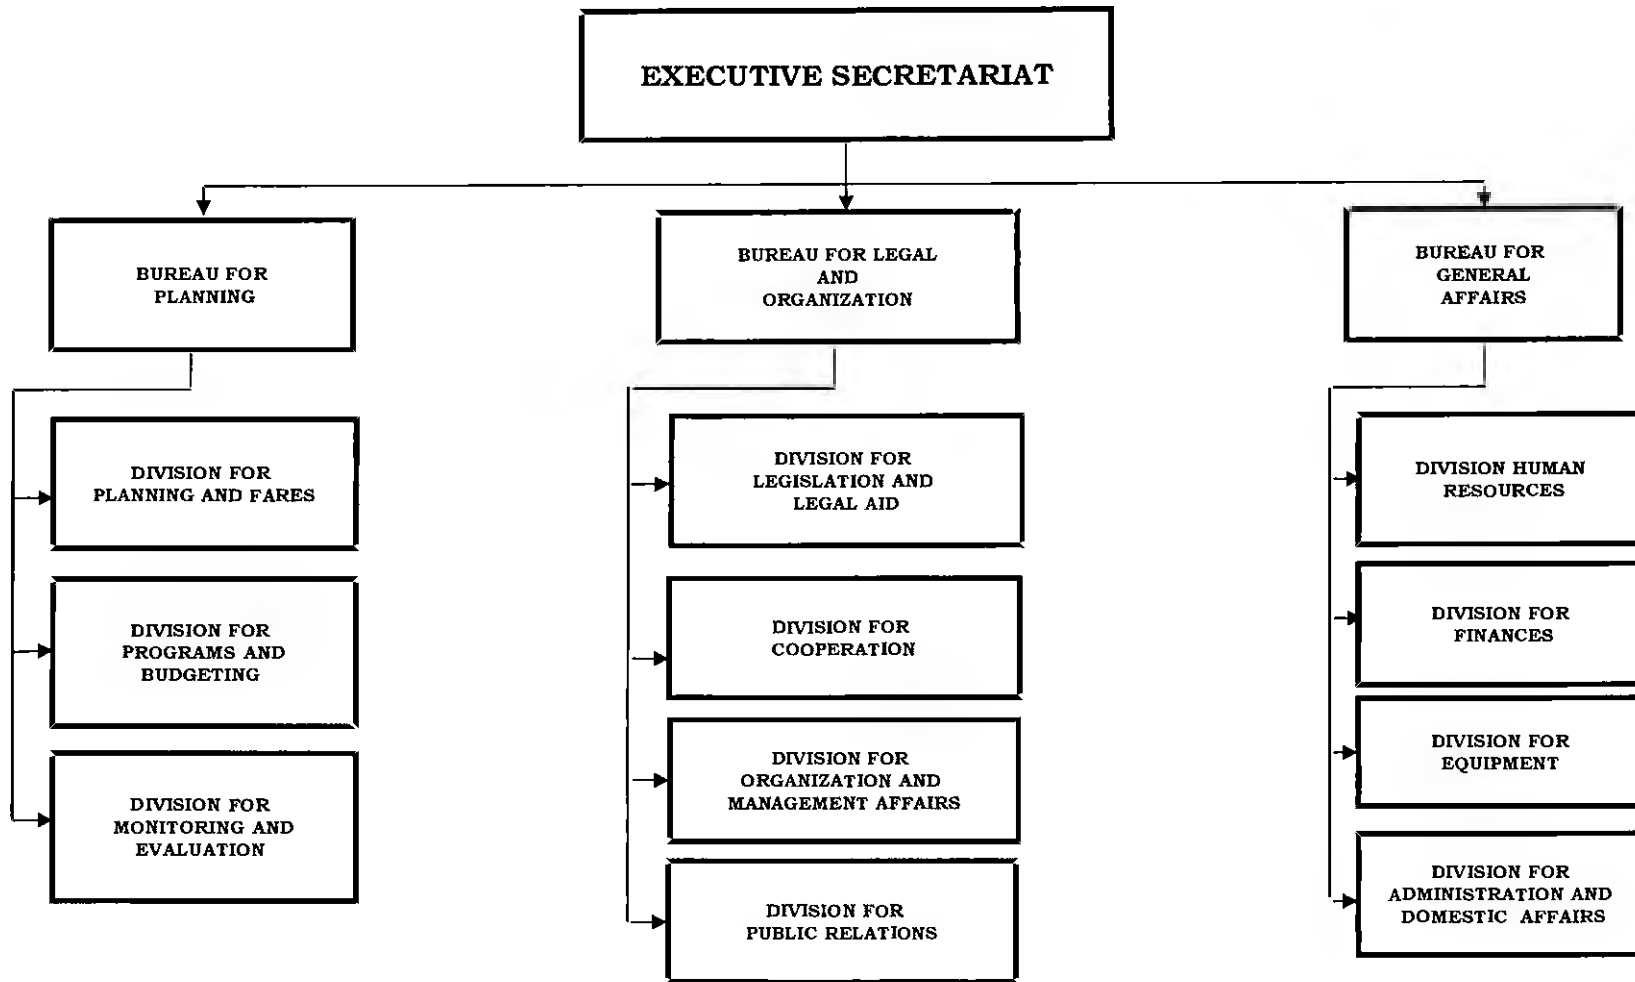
EXECUTIVE SECRETARIAT

BUREAU FOR PLANNING

DIVISION FOR PLANNING AND FARES

DIVISION FOR PROGRAMS AND BUDGETING

DIVISION FOR MONITORING AND EVALUATION

BUREAU FOR LEGAL AND ORGANIZATION

DIVISION FOR LEGISLATION AND LEGAL AID

DIVISION FOR COOPERATION

DIVISION FOR ORGANIZATION AND MANAGEMENT AFFAIRS

DIVISION FOR PUBLIC RELATIONS

BUREAU FOR GENERAL AFFAIRS

DIVISION HUMAN RESOURCES

DIVISION FOR FINANCES

DIVISION FOR EQUIPMENT

DIVISION FOR ADMINISTRATION AND DOMESTIC AFFAIRS